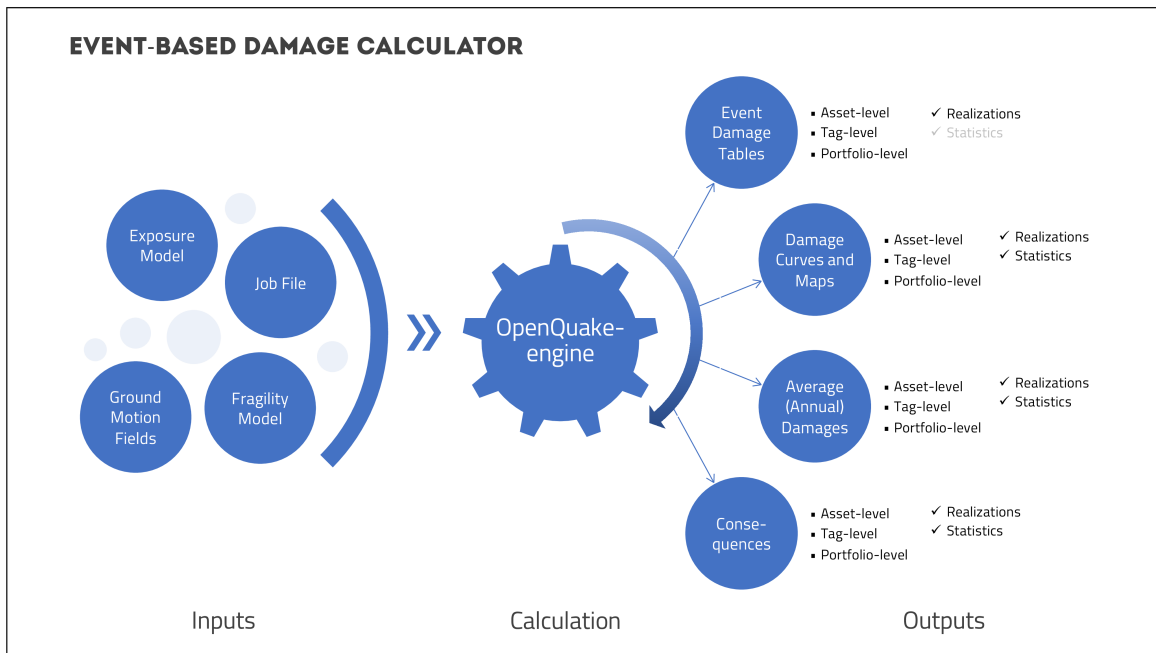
EVENT-BASED DAMAGE CALCULATOR

Exposure Model

Job File

Ground Motion Fields

Fragility Model

OpenQuake-engine

Event Damage Tables
▪ Asset-level
▪ Tag-level
▪ Portfolio-level
✓ Realizations
✓ Statistics

Damage Curves and Maps
▪ Asset-level
▪ Tag-level
▪ Portfolio-level
✓ Realizations
✓ Statistics

Average (Annual) Damages
▪ Asset-level
▪ Tag-level
▪ Portfolio-level
✓ Realizations
✓ Statistics

Conse-quences
▪ Asset-level
▪ Tag-level
▪ Portfolio-level
✓ Realizations
✓ Statistics

Inputs

Calculation

Outputs